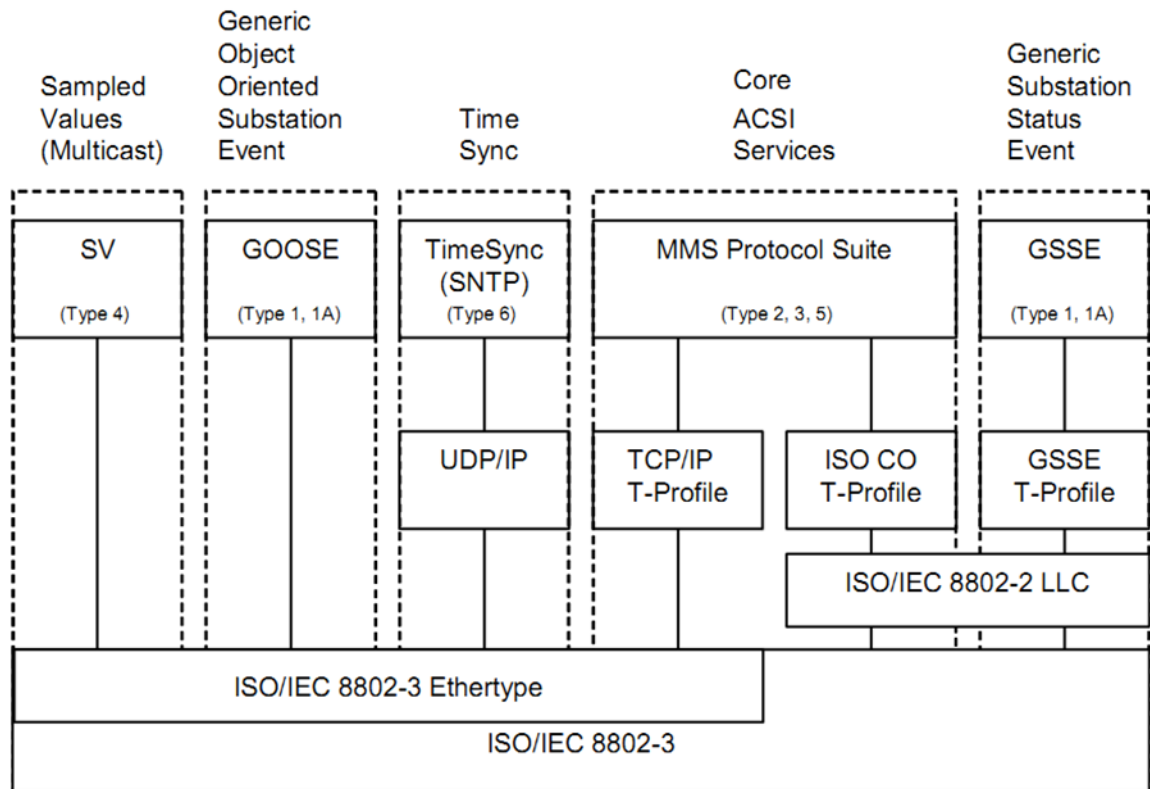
Sampled Values (Multicast)

Generic Object Oriented Substation Event

Time Sync

Core ACSI Services

Generic Substation Status Event

SV
(Type 4)

GOOSE
(Type 1, 1A)

TimeSync (SNTP)
(Type 6)

MMS Protocol Suite
(Type 2, 3, 5)

GSSE
(Type 1, 1A)

UDP/IP

TCP/IP T-Profile

ISO CO T-Profile

GSSE T-Profile

ISO/IEC 8802-2 LLC

ISO/IEC 8802-3 Ethertype

ISO/IEC 8802-3